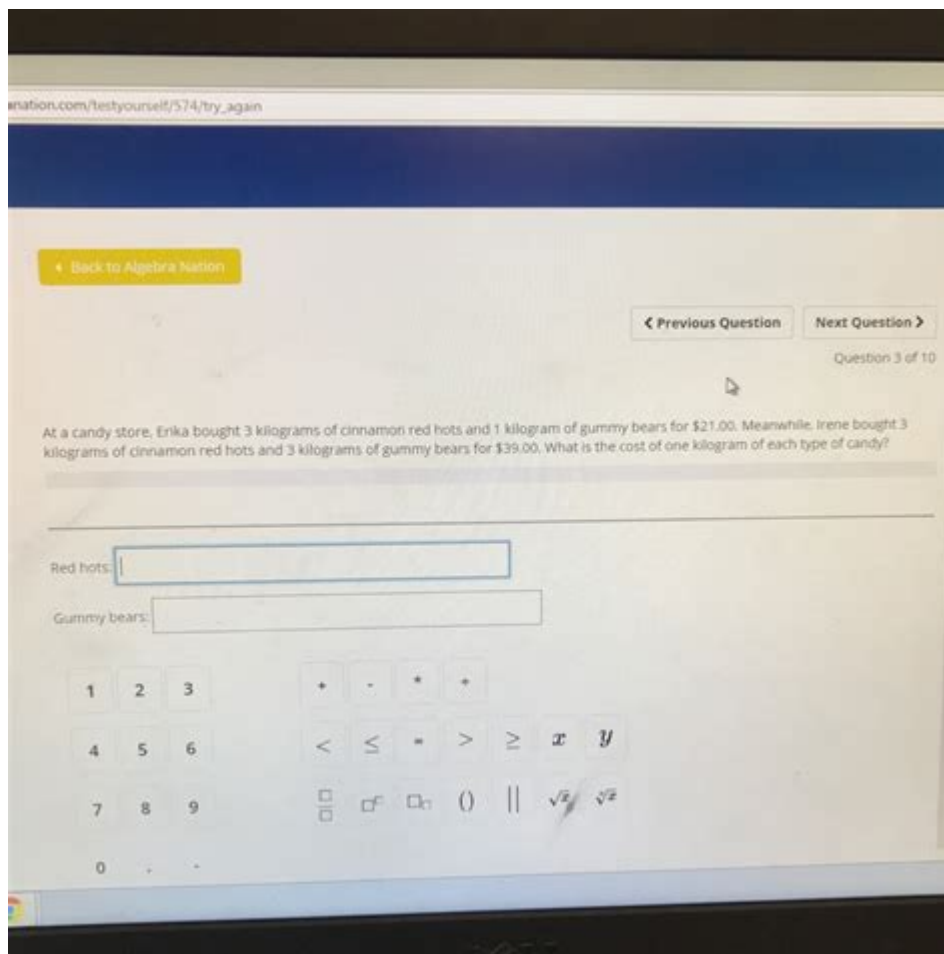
anation.com/testyourself/574/try_again

◂ Back to Algebra Nation

❮ Previous Question

Next Question ❯

Question 3 of 10

At a candy store, Erika bought 3 kilograms of cinnamon red hots and 1 kilogram of gummy bears for $21.00. Meanwhile, Irene bought 3 kilograms of cinnamon red hots and 3 kilograms of gummy bears for $39.00. What is the cost of one kilogram of each type of candy?

Red hots:

Gummy bears:

1 2 3

4 5 6

7 8 9

0 . -

+ - * ÷

< ≤ = > ≥ $x$ $y$

$\frac{\square}{\square}$ $\square^{\square}$ $\square_{\square}$ () || $\sqrt{x}$ $\sqrt[n]{x}$